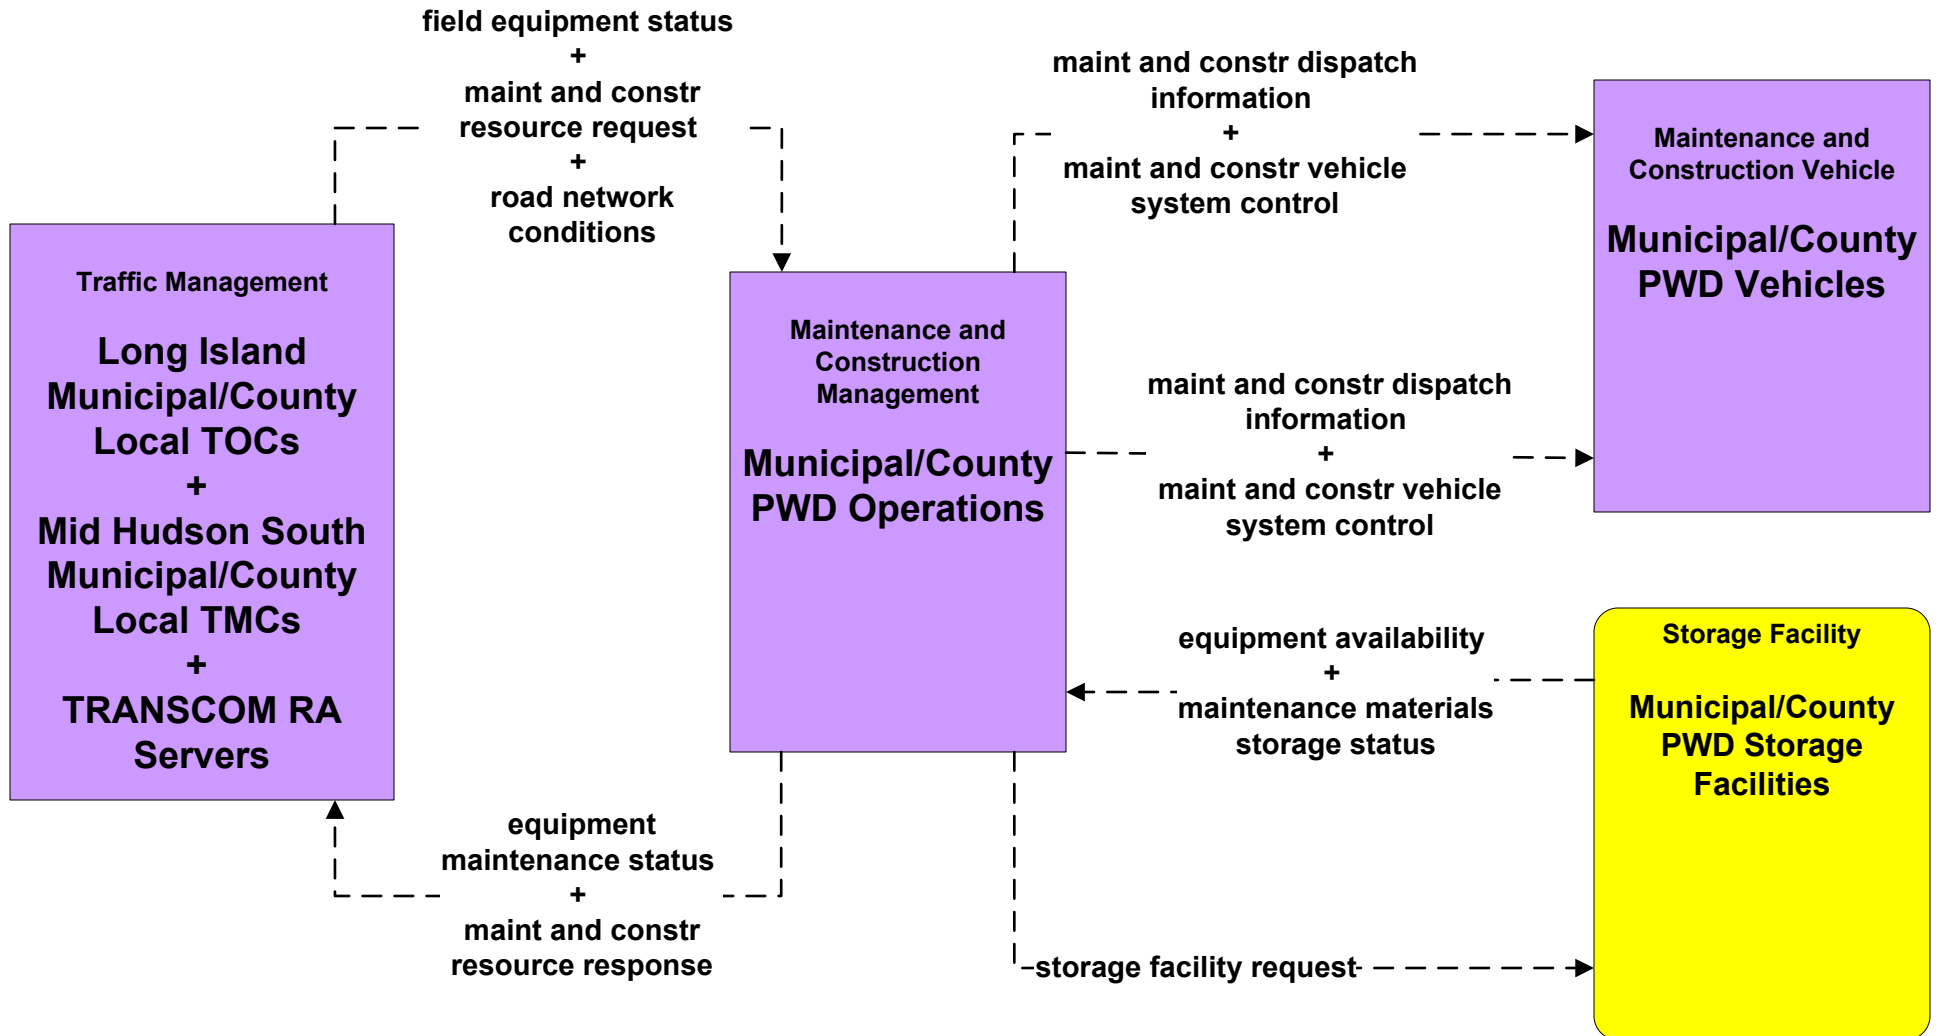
field equipment status
+
maint and constr resource request
+
road network conditions

maint and constr dispatch information
+
maint and constr vehicle system control

Maintenance and Construction Vehicle

Municipal/County PWD Vehicles

Traffic Management

Long Island Municipal/County Local TOCs
+
Mid Hudson South Municipal/County Local TMCs
+
TRANSCOM RA Servers

Maintenance and Construction Management

Municipal/County PWD Operations

maint and constr dispatch information
+
maint and constr vehicle system control

equipment availability
+
maintenance materials storage status

Storage Facility

Municipal/County PWD Storage Facilities

equipment maintenance status
+
maint and constr resource response

storage facility request